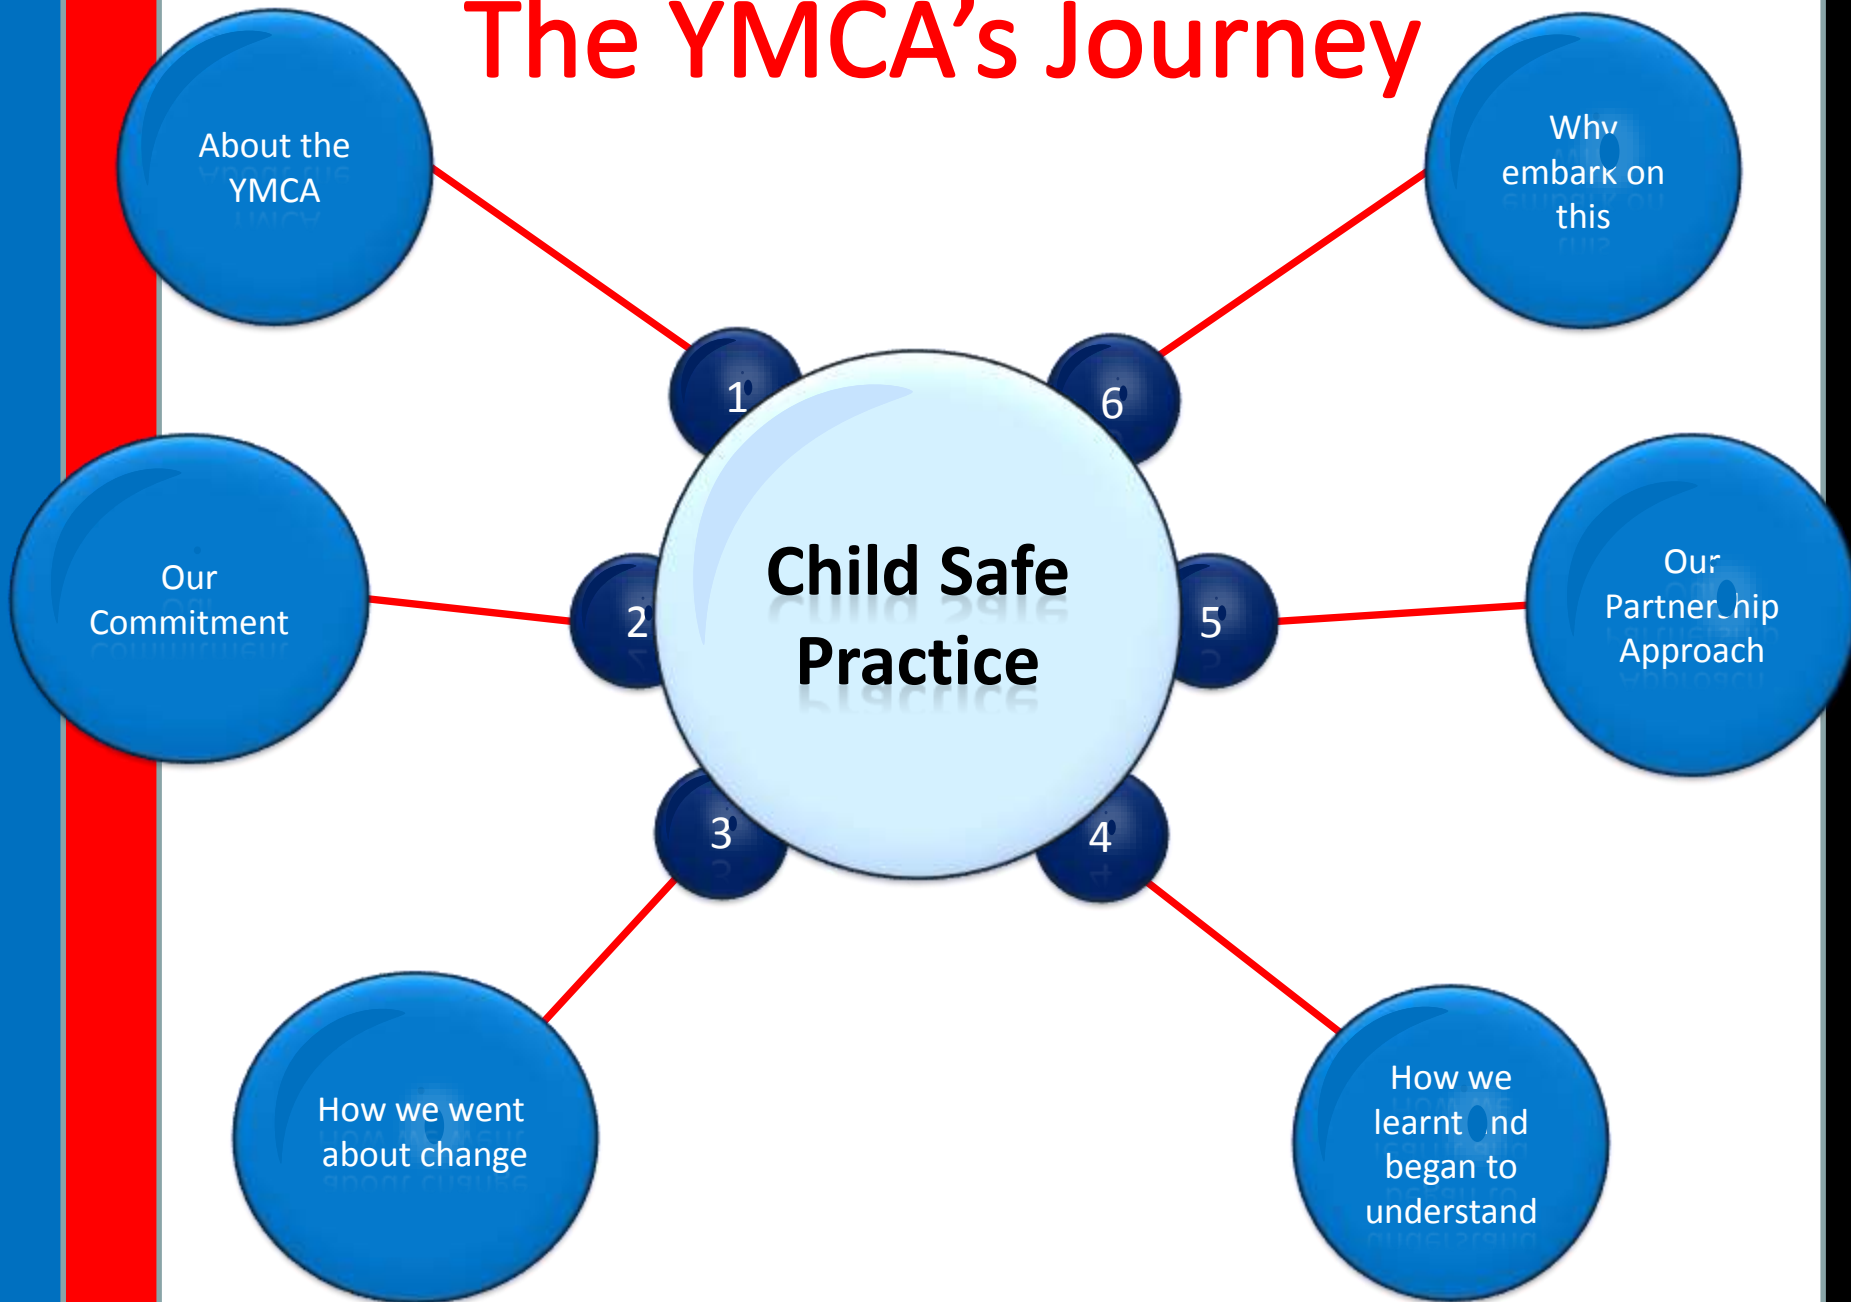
The YMCA's Journey

About the YMCA

1

Why embark on this

6

Our Commitment

2

Child Safe Practice

5

Our Partnership Approach

3

4

How we went about change

How we learnt and began to understand